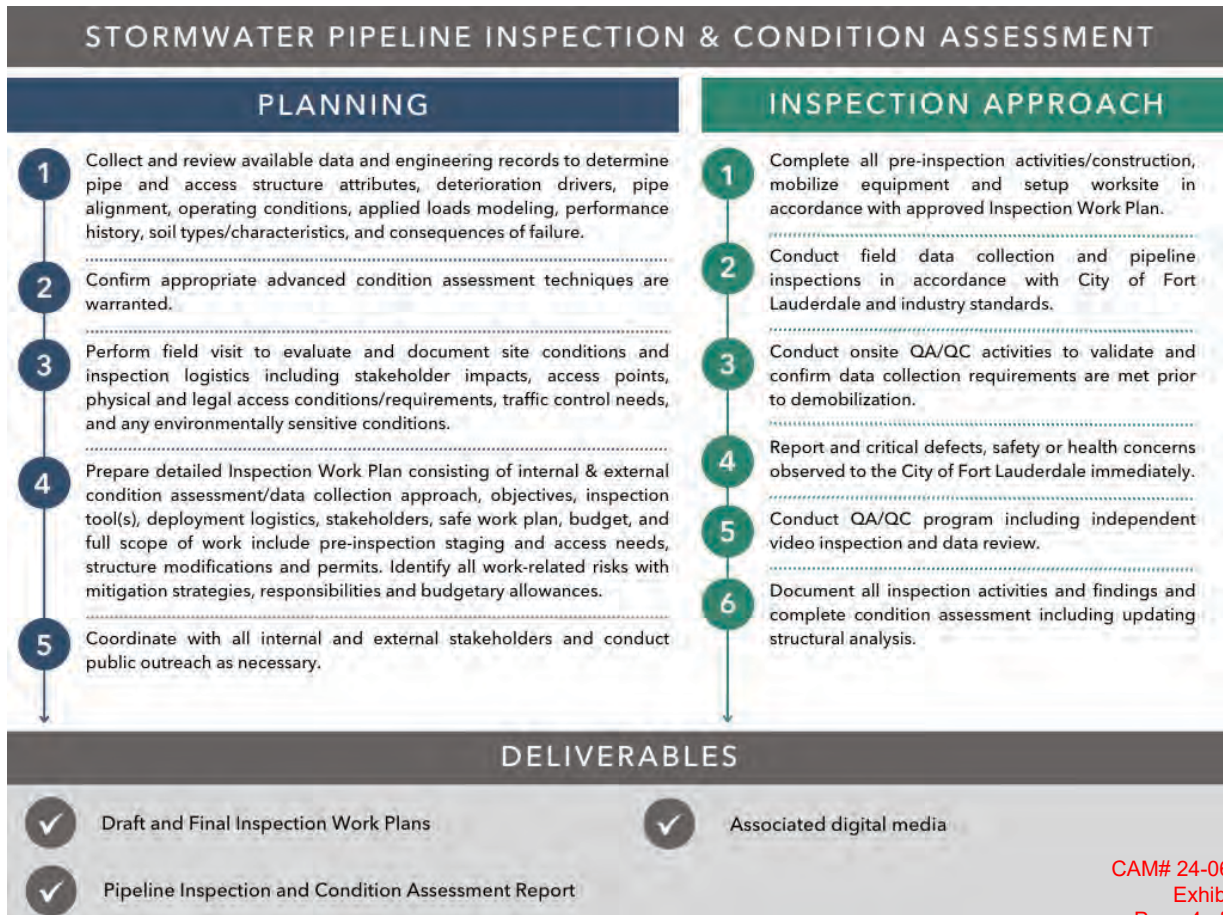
STORMWATER PIPELINE INSPECTION & CONDITION ASSESSMENT

PLANNING

1 Collect and review available data and engineering records to determine pipe and access structure attributes, deterioration drivers, pipe alignment, operating conditions, applied loads modeling, performance history, soil types/characteristics, and consequences of failure.

2 Confirm appropriate advanced condition assessment techniques are warranted.

3 Perform field visit to evaluate and document site conditions and inspection logistics including stakeholder impacts, access points, physical and legal access conditions/requirements, traffic control needs, and any environmentally sensitive conditions.

4 Prepare detailed Inspection Work Plan consisting of internal & external condition assessment/data collection approach, objectives, inspection tool(s), deployment logistics, stakeholders, safe work plan, budget, and full scope of work include pre-inspection staging and access needs, structure modifications and permits. Identify all work-related risks with mitigation strategies, responsibilities and budgetary allowances.

5 Coordinate with all internal and external stakeholders and conduct public outreach as necessary.

INSPECTION APPROACH

1 Complete all pre-inspection activities/construction, mobilize equipment and setup worksite in accordance with approved Inspection Work Plan.

2 Conduct field data collection and pipeline inspections in accordance with City of Fort Lauderdale and industry standards.

3 Conduct onsite QA/QC activities to validate and confirm data collection requirements are met prior to demobilization.

4 Report and critical defects, safety or health concerns observed to the City of Fort Lauderdale immediately.

5 Conduct QA/QC program including independent video inspection and data review.

6 Document all inspection activities and findings and complete condition assessment including updating structural analysis.

DELIVERABLES

Draft and Final Inspection Work Plans

Associated digital media

Pipeline Inspection and Condition Assessment Report

CAM# 24-0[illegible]
Exhib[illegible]
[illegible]